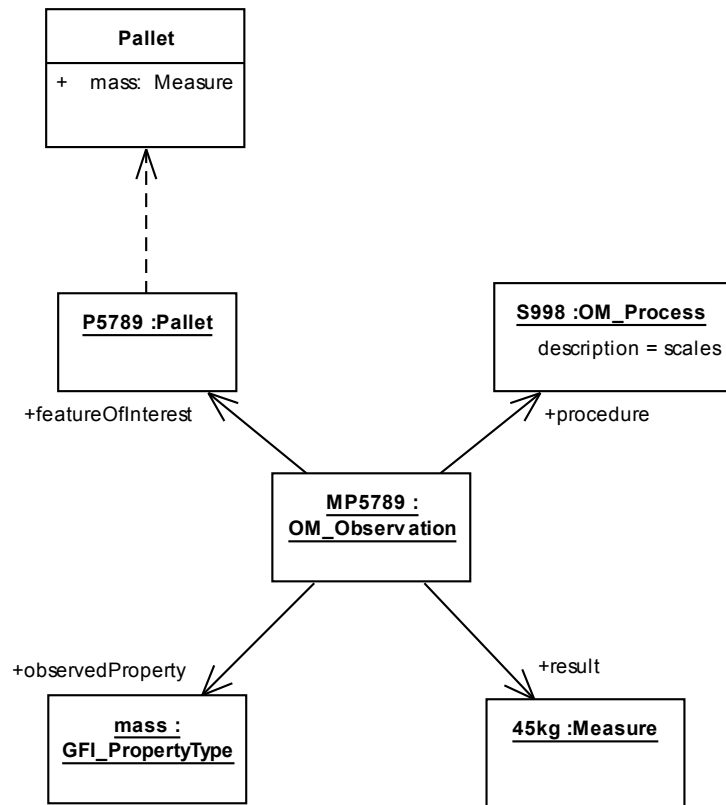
Pallet

+ mass: Measure

P5789 :Pallet

S998 :OM_Process

description = scales

+featureOfInterest

+procedure

MP5789 : OM_Observation

+observedProperty

+result

mass : GFI_PropertyType

45kg :Measure